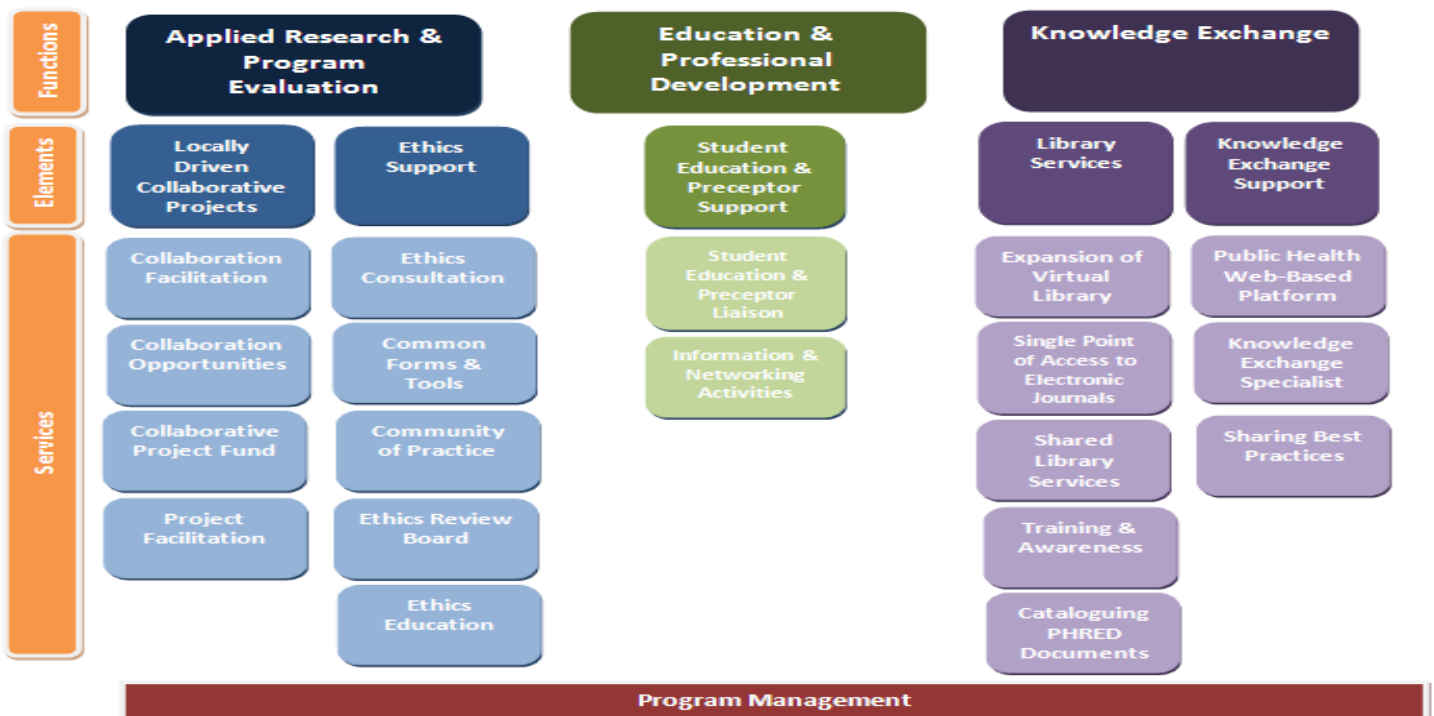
Functions

Elements

Services

Applied Research & Program Evaluation

Locally Driven Collaborative Projects

Collaboration Facilitation

Collaboration Opportunities

Collaborative Project Fund

Project Facilitation

Ethics Support

Ethics Consultation

Common Forms & Tools

Community of Practice

Ethics Review Board

Ethics Education

Education & Professional Development

Student Education & Preceptor Support

Student Education & Preceptor Liaison

Information & Networking Activities

Knowledge Exchange

Library Services

Expansion of Virtual Library

Single Point of Access to Electronic Journals

Shared Library Services

Training & Awareness

Cataloguing PHRED Documents

Knowledge Exchange Support

Public Health Web-Based Platform

Knowledge Exchange Specialist

Sharing Best Practices

Program Management